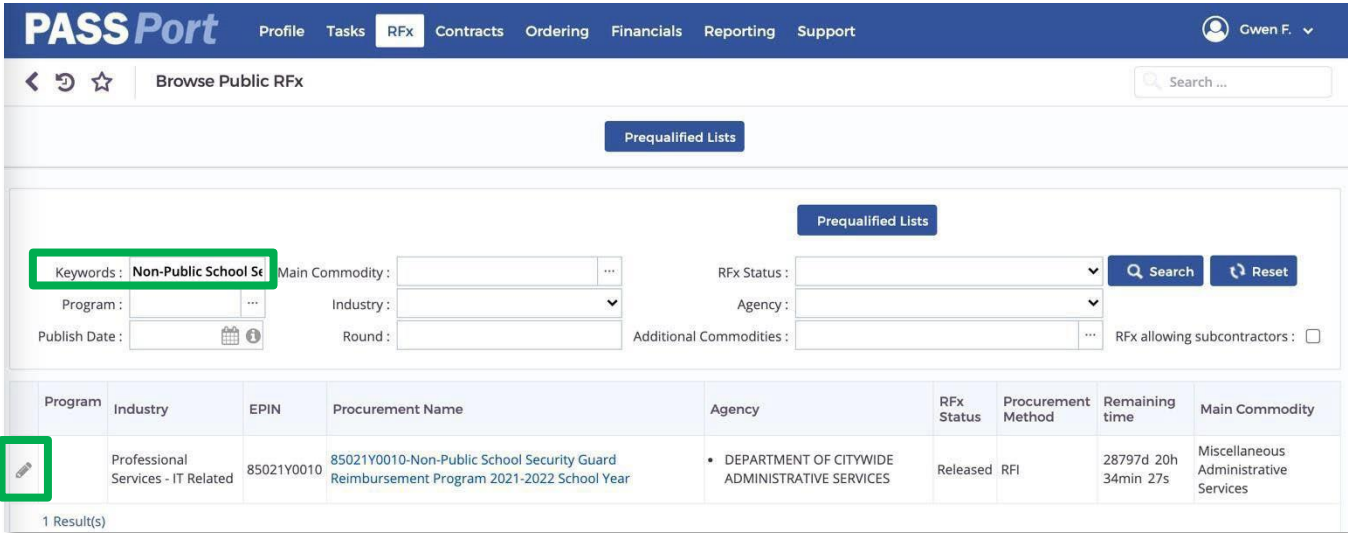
PASSPort Profile Tasks RFx Contracts Ordering Financials Reporting Support Gwen F.

Browse Public RFx

Search ...

Prequalified Lists

Prequalified Lists

Keywords : Non-Public School Se
Main Commodity :
RFx Status :
Search
Reset

Program :
Industry :
Agency :

Publish Date :
Round :
Additional Commodities :
RFx allowing subcontractors :

| | Program | Industry | EPIN | Procurement Name | Agency | RFx Status | Procurement Method | Remaining time | Main Commodity |
|---|---|---|---|---|---|---|---|---|---|
| | | Professional Services - IT Related | 85021Y0010 | 85021Y0010-Non-Public School Security Guard Reimbursement Program 2021-2022 School Year | • DEPARTMENT OF CITYWIDE ADMINISTRATIVE SERVICES | Released | RFI | 28797d 20h 34min 27s | Miscellaneous Administrative Services |

1 Result(s)